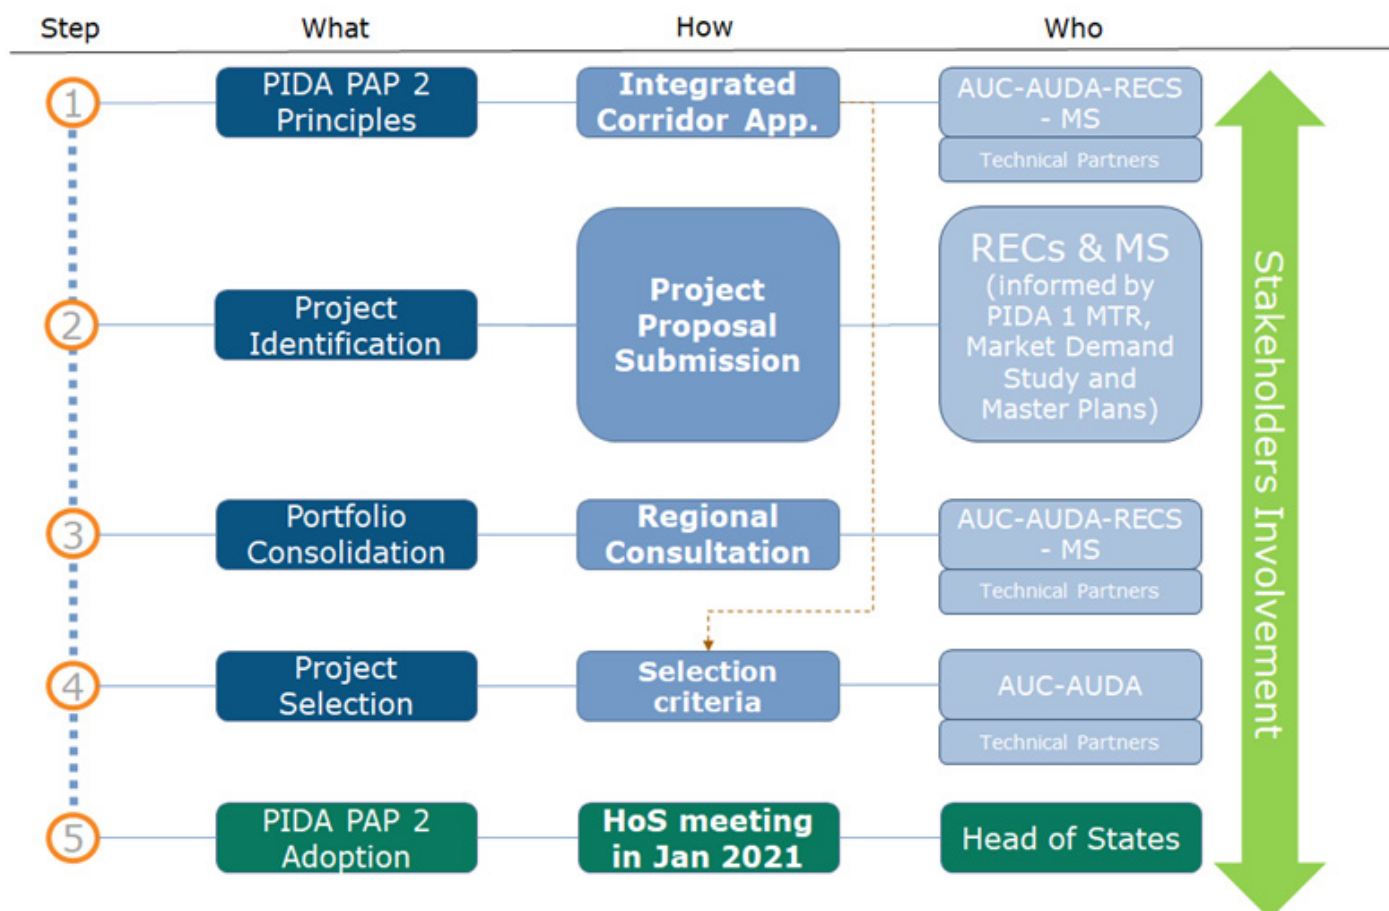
Step What How Who

1
PIDA PAP 2 Principles
Integrated Corridor App.
AUC-AUDA-RECS - MS
Technical Partners

2
Project Identification
Project Proposal Submission
RECs & MS (informed by PIDA 1 MTR, Market Demand Study and Master Plans)

3
Portfolio Consolidation
Regional Consultation
AUC-AUDA-RECS - MS
Technical Partners

4
Project Selection
Selection criteria
AUC-AUDA
Technical Partners

5
PIDA PAP 2 Adoption
HoS meeting in Jan 2021
Head of States

Stakeholders Involvement